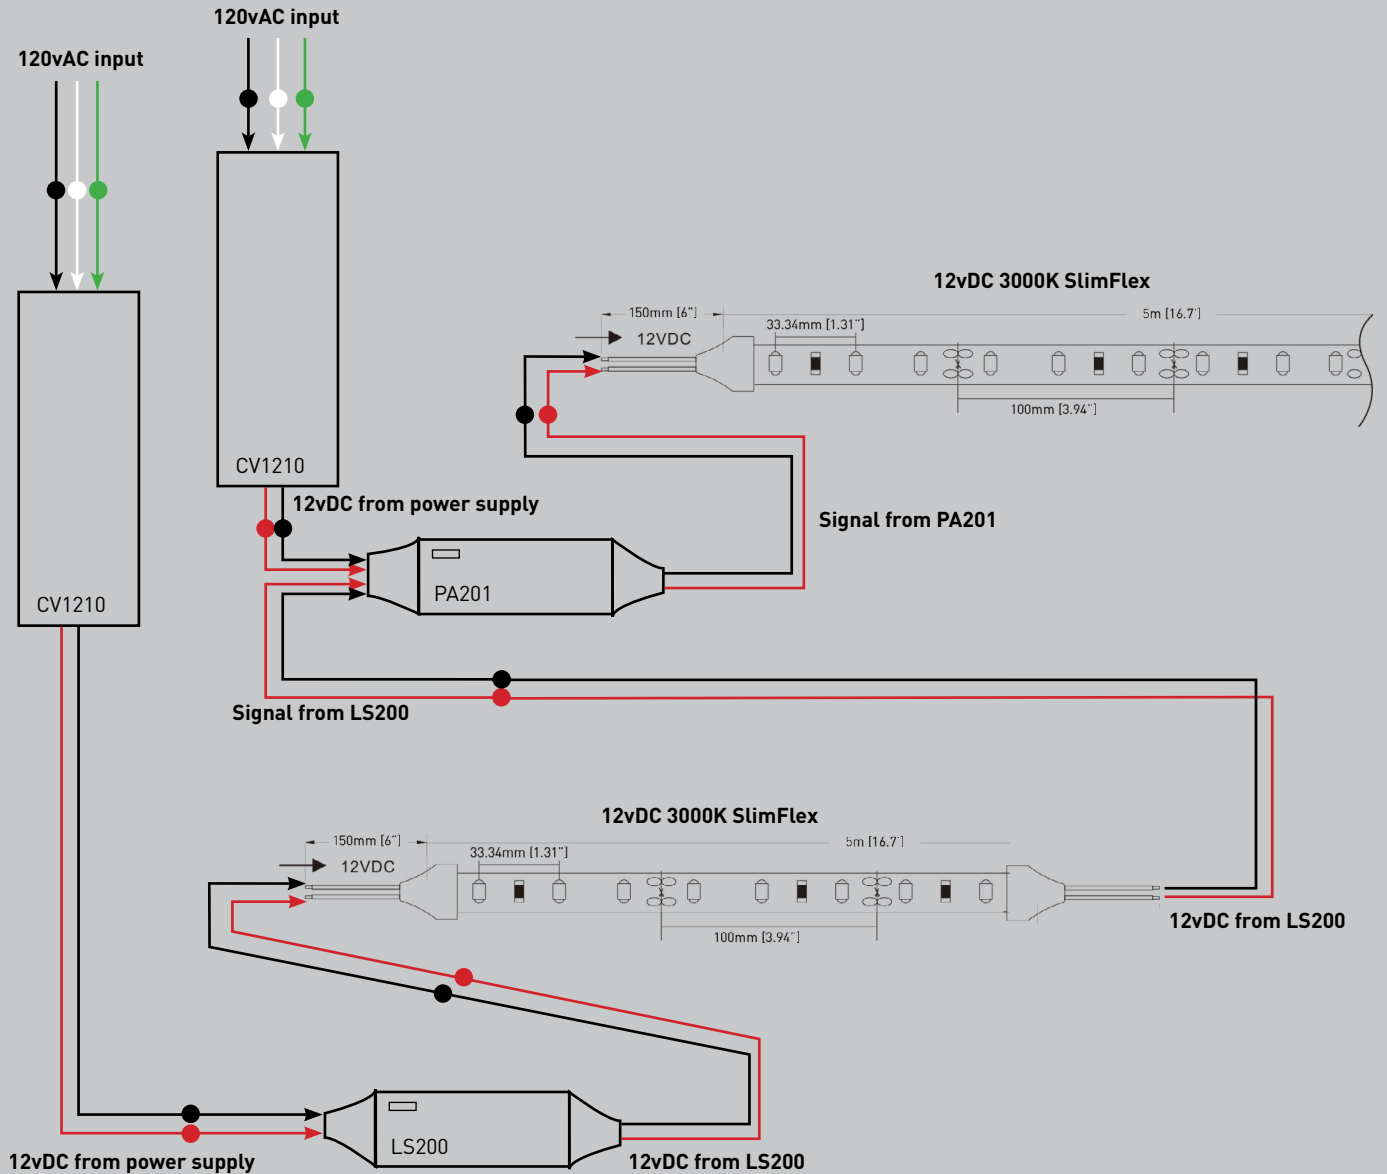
120vAC input

120vAC input

CV1210

CV1210

12vDC 3000K SlimFlex

150mm [6"]

12VDC

33.34mm [1.31"]

5m [16.7']

100mm [3.94"]

12vDC from power supply

Signal from PA201

PA201

Signal from LS200

12vDC 3000K SlimFlex

150mm [6"]

12VDC

33.34mm [1.31"]

5m [16.7']

100mm [3.94"]

12vDC from LS200

LS200

12vDC from power supply

12vDC from LS200